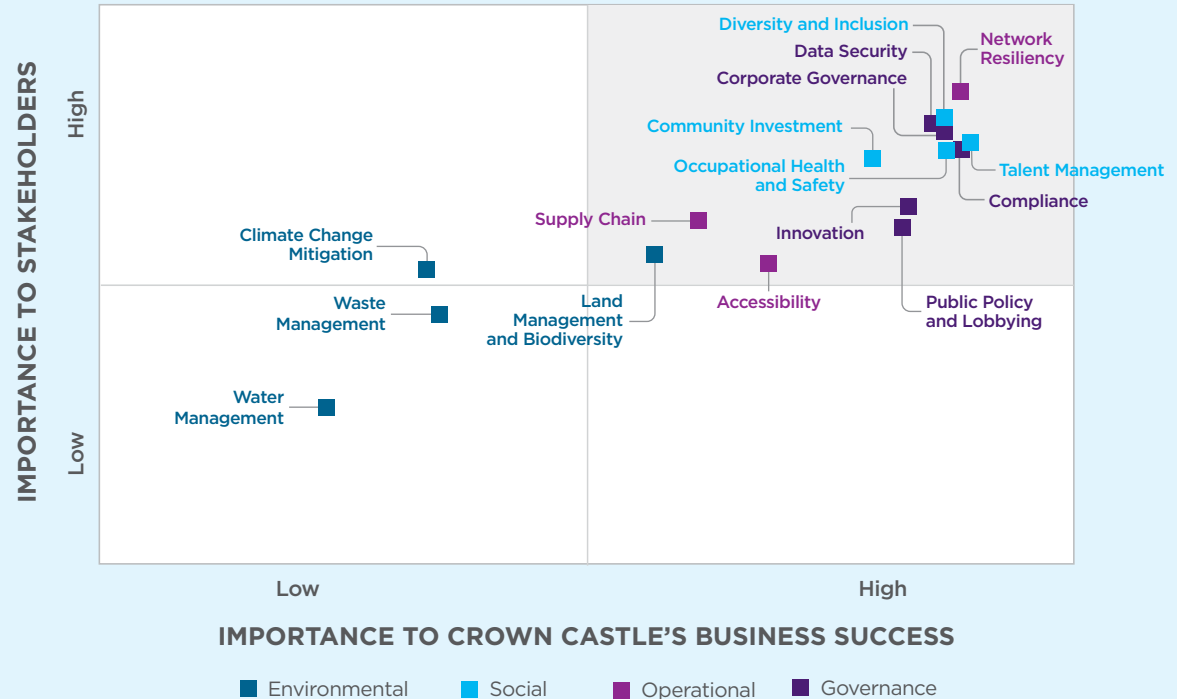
IMPORTANCE TO STAKEHOLDERS

High

Low

Diversity and Inclusion

Data Security

Network Resiliency

Corporate Governance

Community Investment

Occupational Health and Safety

Talent Management

Compliance

Supply Chain

Innovation

Climate Change Mitigation

Waste Management

Land Management and Biodiversity

Accessibility

Public Policy and Lobbying

Water Management

Low

High

IMPORTANCE TO CROWN CASTLE'S BUSINESS SUCCESS

Environmental

Social

Operational

Governance